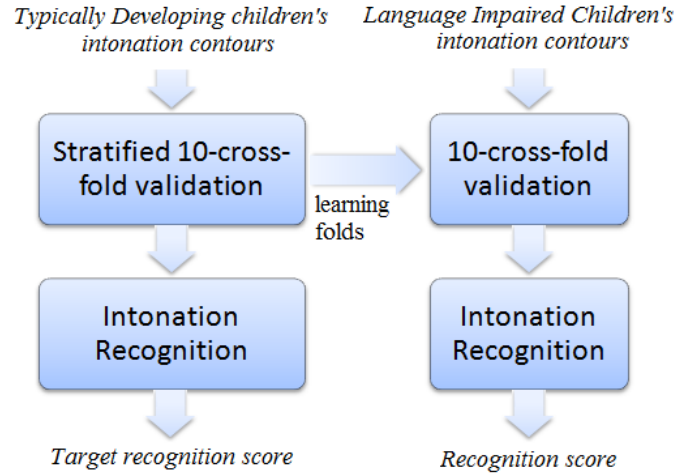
Typically Developing children's intonation contours

Stratified 10-cross-fold validation

Intonation Recognition

Target recognition score

learning folds

Language Impaired Children's intonation contours

10-cross-fold validation

Intonation Recognition

Recognition score